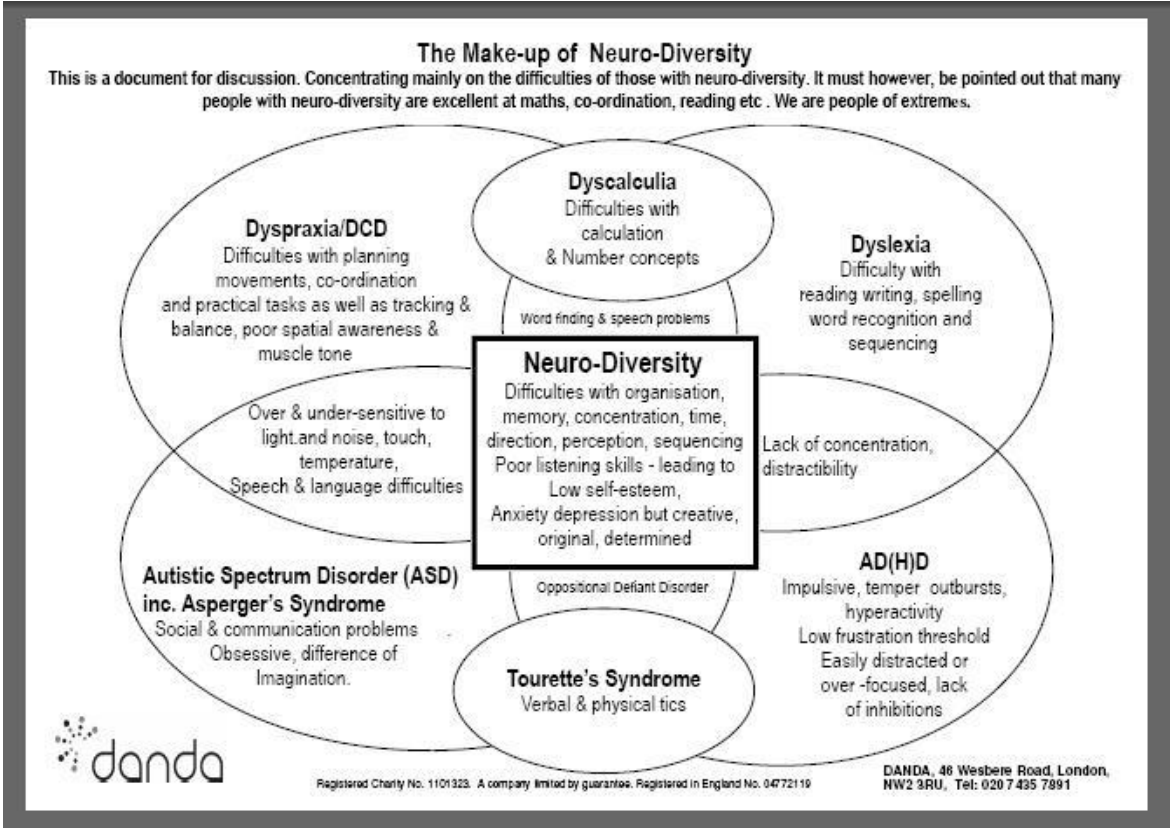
The Make-up of Neuro-Diversity

This is a document for discussion. Concentrating mainly on the difficulties of those with neuro-diversity. It must however, be pointed out that many people with neuro-diversity are excellent at maths, co-ordination, reading etc . We are people of extremes.

Dyscalculia
Difficulties with calculation & Number concepts

Dyspraxia/DCD
Difficulties with planning movements, co-ordination and practical tasks as well as tracking & balance, poor spatial awareness & muscle tone

Dyslexia
Difficulty with reading writing, spelling word recognition and sequencing

Word finding & speech problems

Neuro-Diversity
Difficulties with organisation, memory, concentration, time, direction, perception, sequencing
Poor listening skills - leading to Low self-esteem,
Anxiety depression but creative, original, determined

Over & under-sensitive to light.and noise, touch, temperature,
Speech & language difficulties

Lack of concentration, distractibility

Oppositional Defiant Disorder

Autistic Spectrum Disorder (ASD) inc. Asperger's Syndrome
Social & communication problems
Obsessive, difference of Imagination.

AD(H)D
Impulsive, temper outbursts, hyperactivity
Low frustration threshold
Easily distracted or over -focused, lack of inhibitions

Tourette's Syndrome
Verbal & physical tics

danda

Registered Charity No. 1101323. A company limited by guarantee. Registered in England No. 04772119

DANDA, 46 Wesbere Road, London, NW2 3RU, Tel: 020 7 435 7891